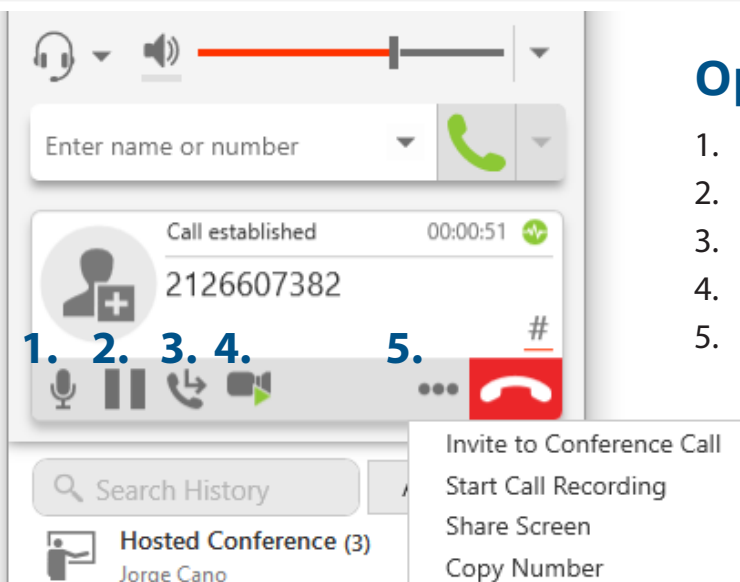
Enter name or number

Call established 00:00:51

2126607382

#

1. 2. 3. 4. 5.

Search History

Hosted Conference (3)

Jorge Cano

Invite to Conference Call

Start Call Recording

Share Screen

Copy Number

O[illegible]

1.

2.

3.

4.

5.